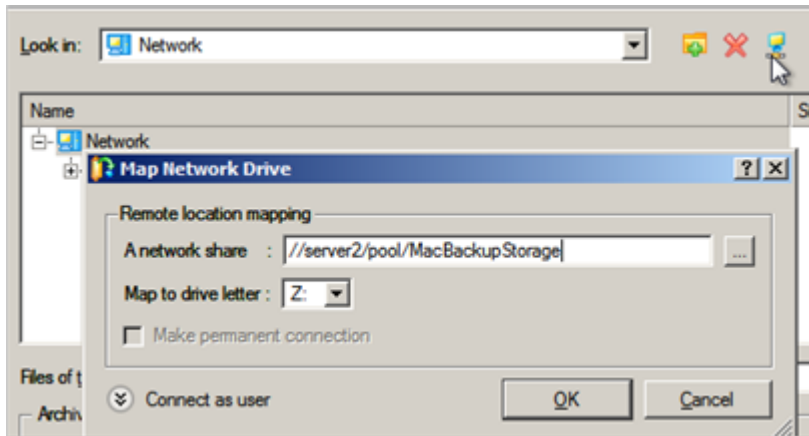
Look in: Network

Name

S

Network

Map Network Drive

?

Remote location mapping

A network share : //server2/pool/MacBackupStorage

...

Map to drive letter : Z:

Make permanent connection

Files of t

Archiv

Connect as user

OK

Cancel